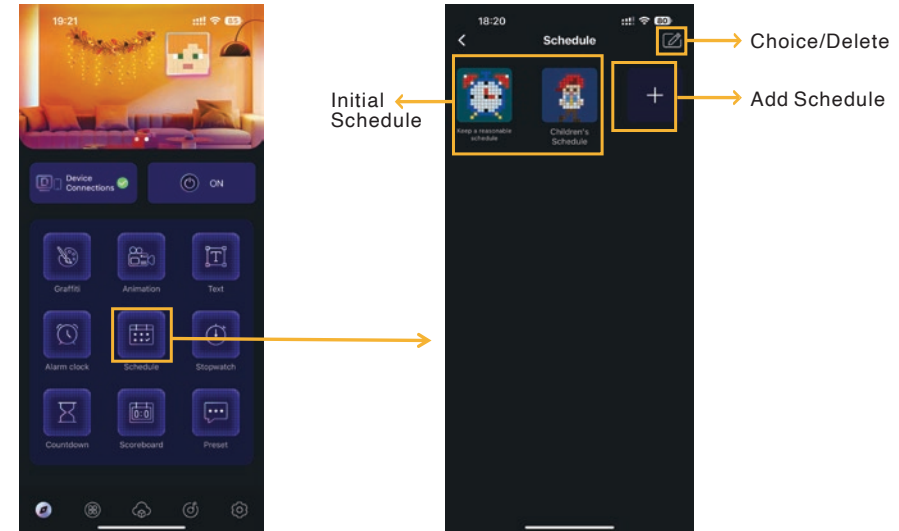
19:21

Device Connections

ON

Graffiti

Animation

Text

Alarm clock

Schedule

Stopwatch

Countdown

Scoreboard

Preset

18:20

Schedule

Keep a reasonable schedule

Children's Schedule

+

Choice/Delete

Initial Schedule

Add Schedule